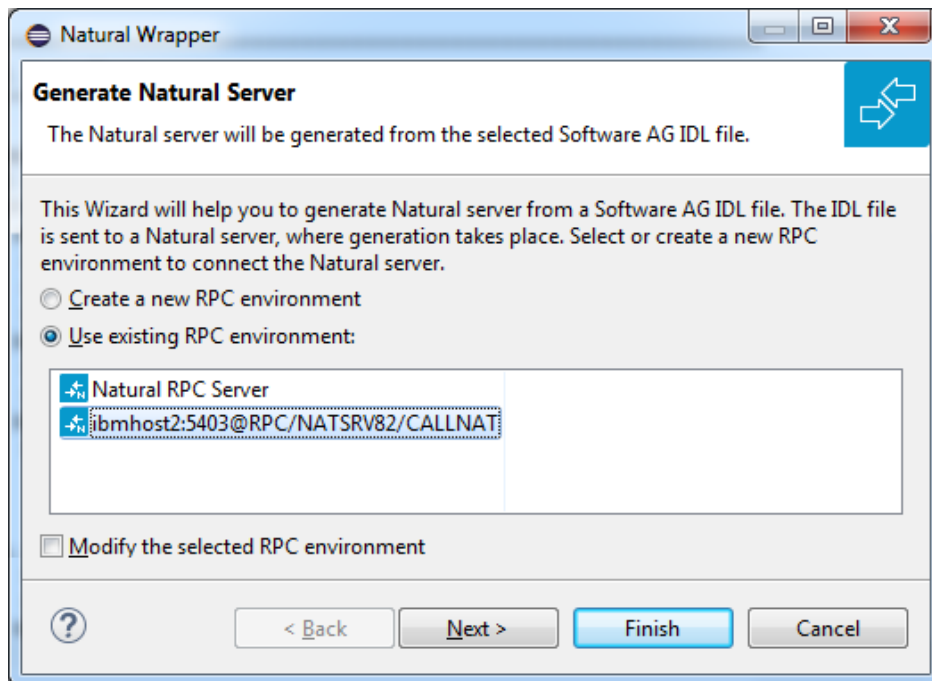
Natural Wrapper

Generate Natural Server

The Natural server will be generated from the selected Software AG IDL file.

This Wizard will help you to generate Natural server from a Software AG IDL file. The IDL file is sent to a Natural server, where generation takes place. Select or create a new RPC environment to connect the Natural server.

Create a new RPC environment

Use existing RPC environment:

Natural RPC Server

ibmhost2:5403@RPC/NATSRV82/CALLNAT

Modify the selected RPC environment

?

< Back

Next >

Finish

Cancel